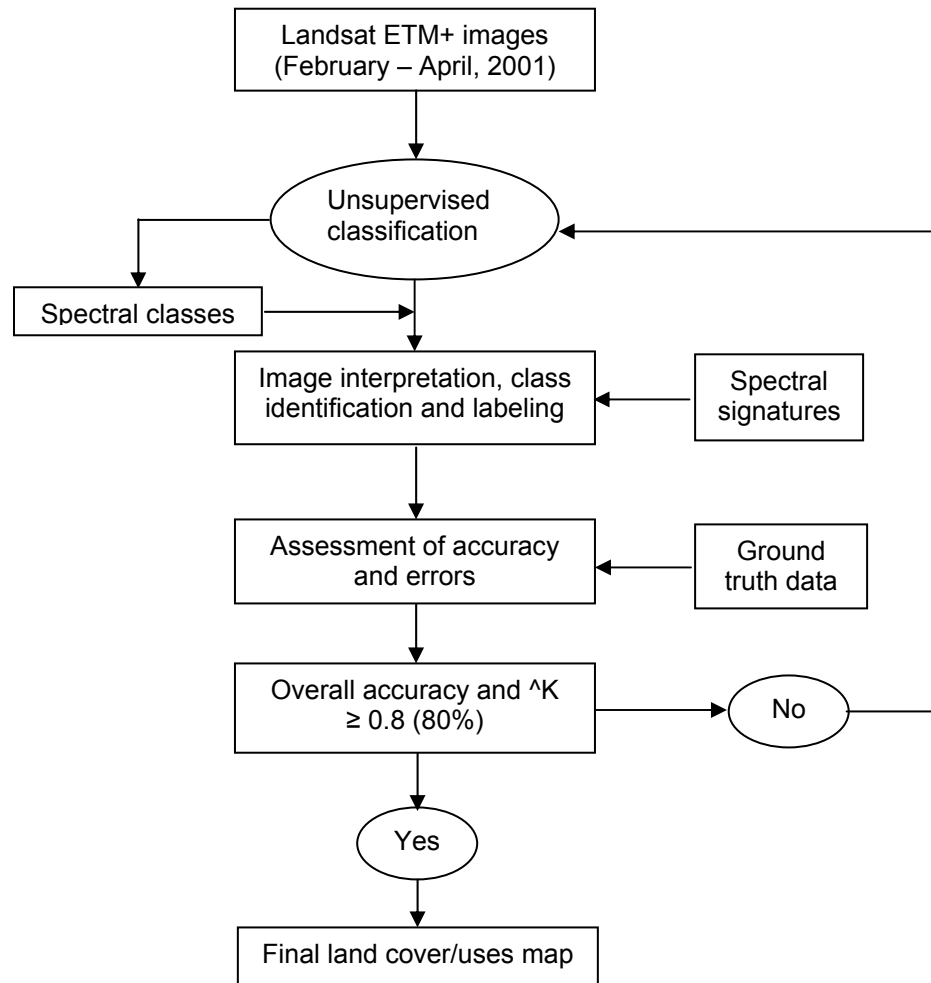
Landsat ETM+ images
(February – April, 2001)

Unsupervised classification

Spectral classes

Image interpretation, class identification and labeling

Spectral signatures

Assessment of accuracy and errors

Ground truth data

Overall accuracy and ^K ≥ 0.8 (80%)

No

Yes

Final land cover/uses map